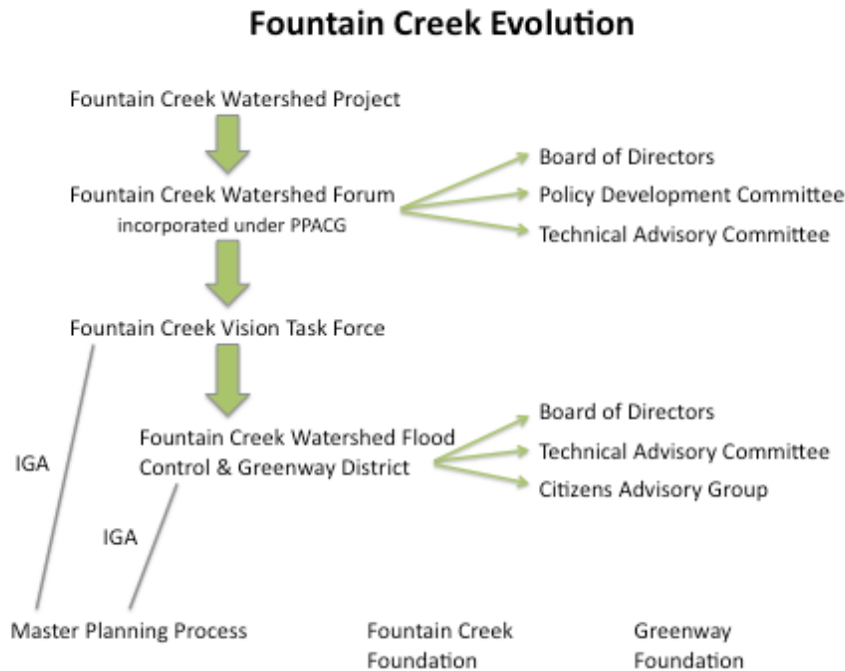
Fountain Creek Evolution

Fountain Creek Watershed Project

Fountain Creek Watershed Forum
incorporated under PPACG

Board of Directors
Policy Development Committee
Technical Advisory Committee

Fountain Creek Vision Task Force

Fountain Creek Watershed Flood Control & Greenway District

Board of Directors
Technical Advisory Committee
Citizens Advisory Group

IGA

IGA

Master Planning Process

Fountain Creek Foundation

Greenway Foundation